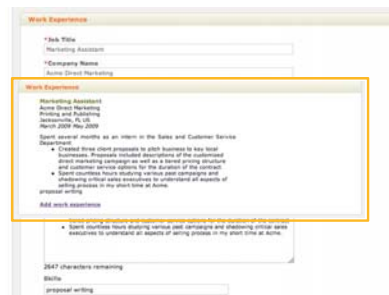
Work Experience

*Job Title
Marketing Assistant

*Company Name
Acme Direct Marketing

Work Experience

Marketing Assistant
Acme Direct Marketing
Printing and Publishing
Jacksonville, FL US
March 2009 May 2009

Spent several months as an intern in the Sales and Customer Service Department
• Created three client proposals to pitch business to key local businesses. Proposals included descriptions of the customized direct marketing campaign as well as a tiered pricing structure and customer service options for the duration of the contract
• Spent countless hours studying various past campaigns and shadowing critical sales executives to understand all aspects of selling process in my short time at Acme.
proposal writing

Add work experience

tiered pricing structure and customer service options for the duration of the contract
• Spent countless hours studying various past campaigns and shadowing critical sales executives to understand all aspects of selling process in my short time at Acme.

2647 characters remaining

Skills
proposal writing